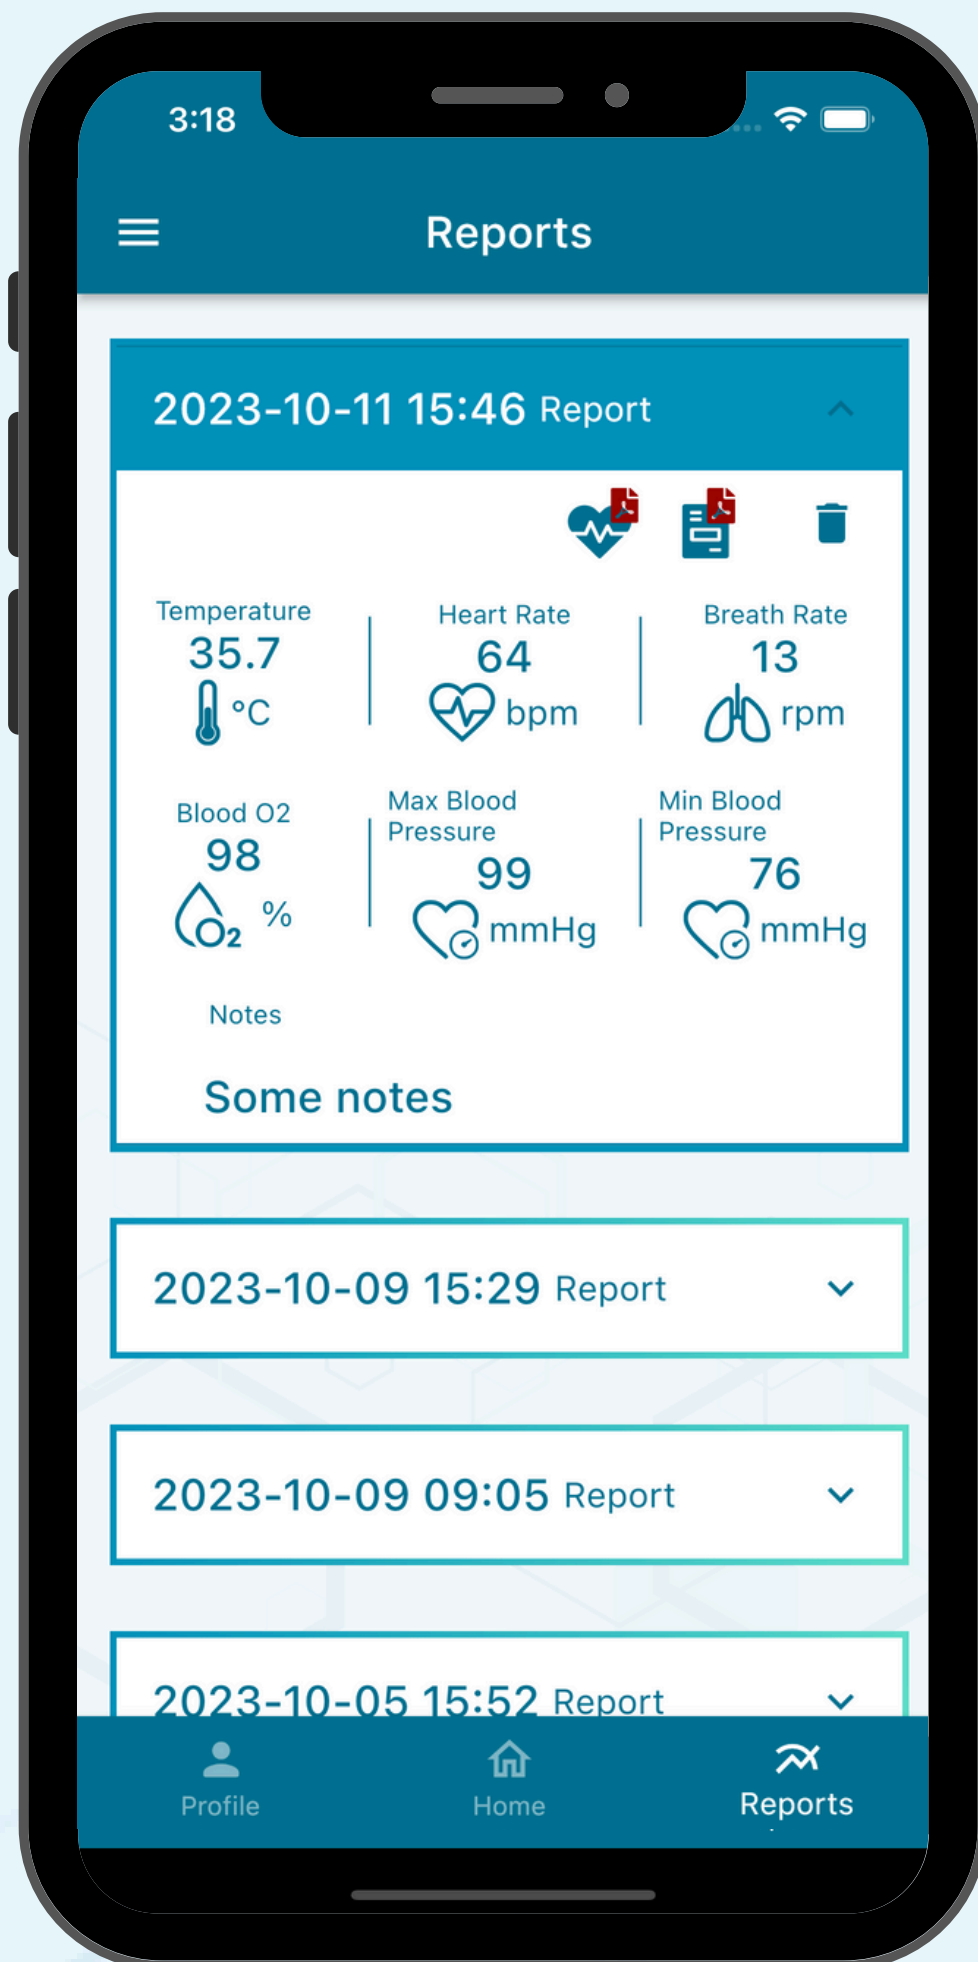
3:18

Reports

2023-10-11 15:46 Report

Temperature
35.7
°C

Heart Rate
64
bpm

Breath Rate
13
rpm

Blood O2
98
$O_2$ %

Max Blood Pressure
99
mmHg

Min Blood Pressure
76
mmHg

Notes

Some notes

2023-10-09 15:29 Report

2023-10-09 09:05 Report

2023-10-05 15:52 Report

Profile

Home

Reports